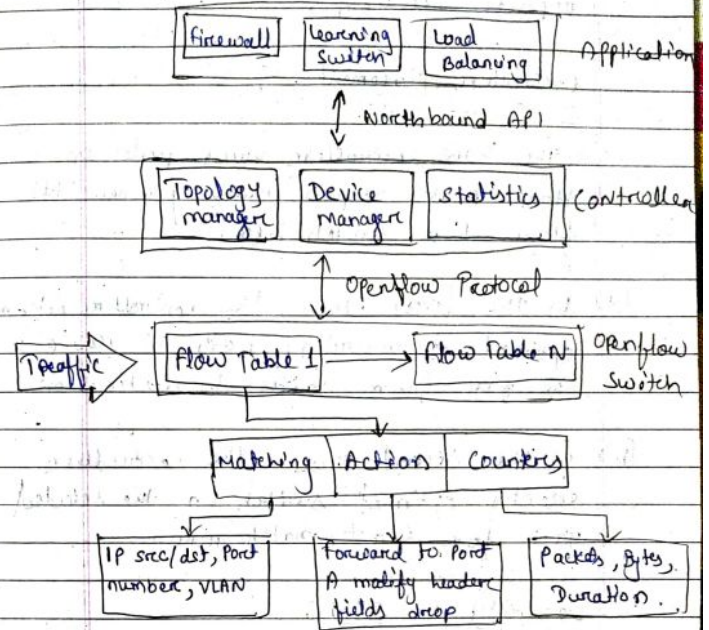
Firewall
Learning Switch
Load Balancing
Application

Northbound API

Topology manager
Device Manager
Statistics
Controller

Openflow Protocol

Traffic
Flow Table 1
Flow Table N
Openflow Switch

Matching
Action
Counters

IP src/dst, Port number, VLAN
Forward to Port A modify header fields drop
Packets, Bytes, Duration.